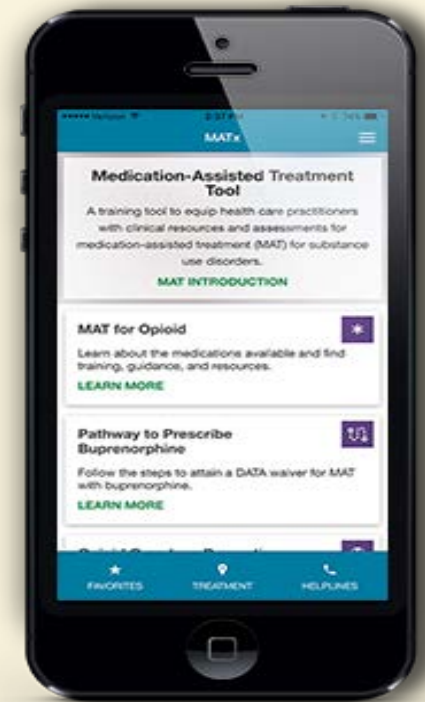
••••• Verizon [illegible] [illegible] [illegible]

MATx

Medication-Assisted Treatment Tool

A training tool to equip health care practitioners with clinical resources and assessments for medication-assisted treatment (MAT) for substance use disorders.

MAT INTRODUCTION

MAT for Opioid

Learn about the medications available and find training, guidance, and resources.

LEARN MORE

Pathway to Prescribe Buprenorphine

Follow the steps to attain a DATA waiver for MAT with buprenorphine.

LEARN MORE

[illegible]

FAVORITES

TREATMENT

HELPLINES